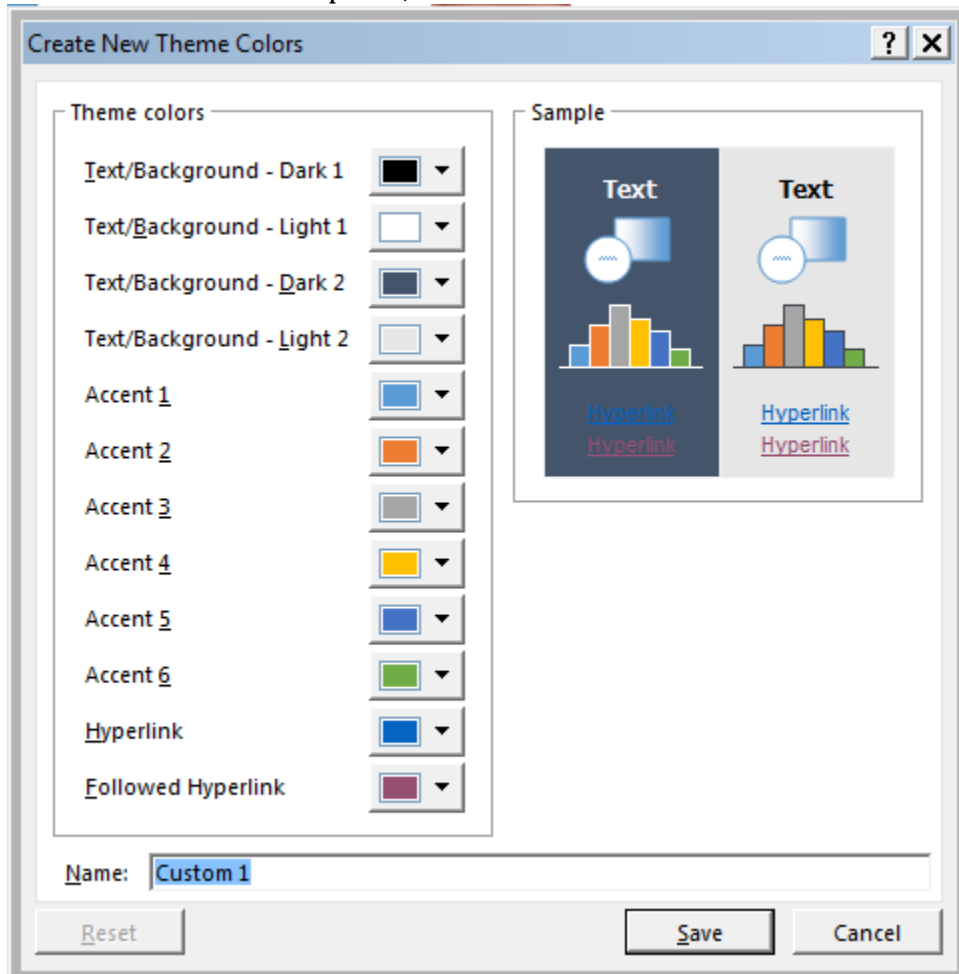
Create New Theme Colors

?

Theme colors

Text/Background - Dark 1

Text/Background - Light 1

Text/Background - Dark 2

Text/Background - Light 2

Accent 1

Accent 2

Accent 3

Accent 4

Accent 5

Accent 6

Hyperlink

Followed Hyperlink

Sample

Text

Text

Hyperlink

Hyperlink

Hyperlink

Hyperlink

Name: Custom 1

Reset

Save

Cancel